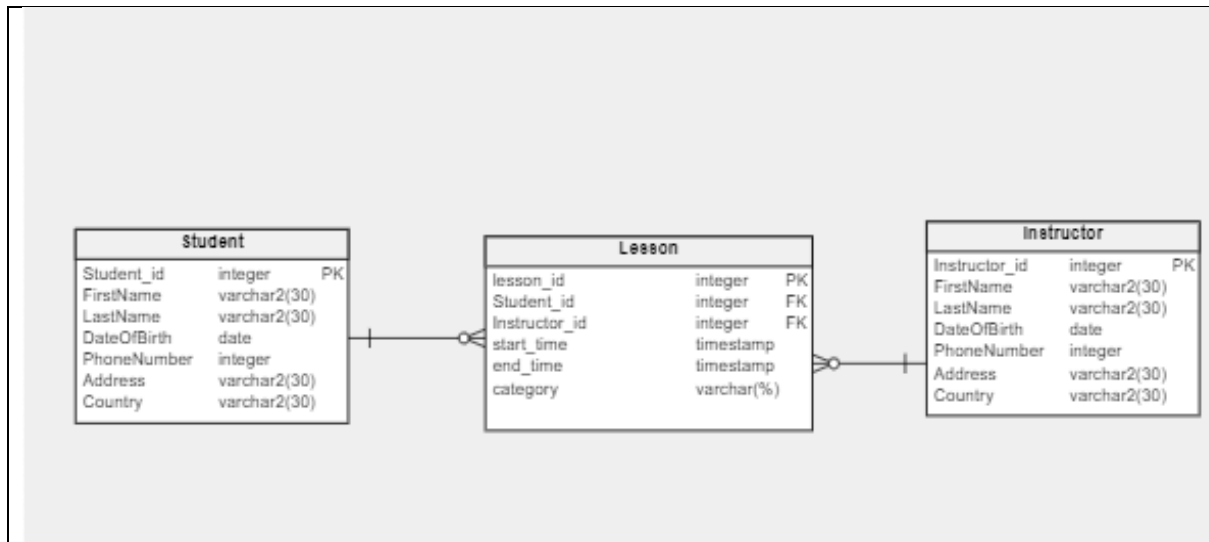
Student

| | | |
|---|---|---|
| Student_id | integer | PK |
| FirstName | varchar2(30) | |
| LastName | varchar2(30) | |
| DateOfBirth | date | |
| PhoneNumber | integer | |
| Address | varchar2(30) | |
| Country | varchar2(30) | |

Lesson

| | | |
|---|---|---|
| lesson_id | integer | PK |
| Student_id | integer | FK |
| Instructor_id | integer | FK |
| start_time | timestamp | |
| end_time | timestamp | |
| category | varchar(%) | |

Instructor

| | | |
|---|---|---|
| Instructor_id | integer | PK |
| FirstName | varchar2(30) | |
| LastName | varchar2(30) | |
| DateOfBirth | date | |
| PhoneNumber | integer | |
| Address | varchar2(30) | |
| Country | varchar2(30) | |